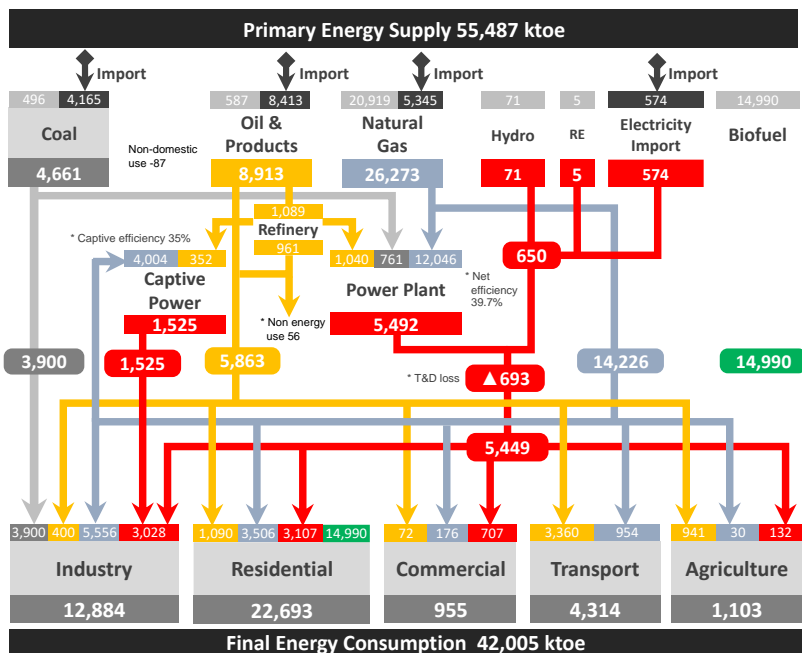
Primary Energy Supply 55,487 ktoe

Import
496 | 4,165
Coal
4,661

Non-domestic use -87

Import
587 | 8,413
Oil & Products
8,913

Import
20,919 | 5,345
Natural Gas
26,273

71
Hydro
71

5
RE
5

Import
574
Electricity Import
574

14,990
Biofuel

1,089
Refinery
961

* Captive efficiency 35%
4,004 | 352
Captive Power
1,525

1,040 | 761 | 12,046
Power Plant
5,492

650

* Net efficiency 39.7%

* Non energy use 56

3,900
1,525
5,863
* T&D loss
▲693
14,226
14,990

5,449

3,900 | 400 | 5,556 | 3,028
Industry
12,884

1,090 | 3,506 | 3,107 | 14,990
Residential
22,693

72 | 176 | 707
Commercial
955

3,360 | 954
Transport
4,314

941 | 30 | 132
Agriculture
1,103

Final Energy Consumption 42,005 ktoe